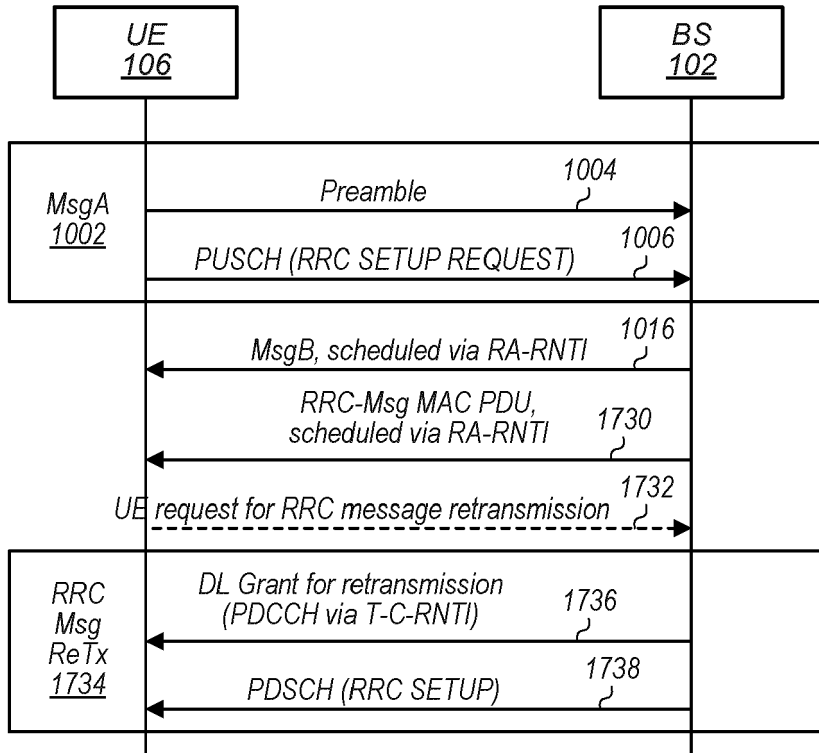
UE
106

BS
102

MsgA
1002

Preamble
1004

PUSCH (RRC SETUP REQUEST)
1006

MsgB, scheduled via RA-RNTI
1016

RRC-Msg MAC PDU, scheduled via RA-RNTI
1730

UE request for RRC message retransmission
1732

RRC
Msg
ReTx
1734

DL Grant for retransmission (PDCCH via T-C-RNTI)
1736

PDSCH (RRC SETUP)
1738